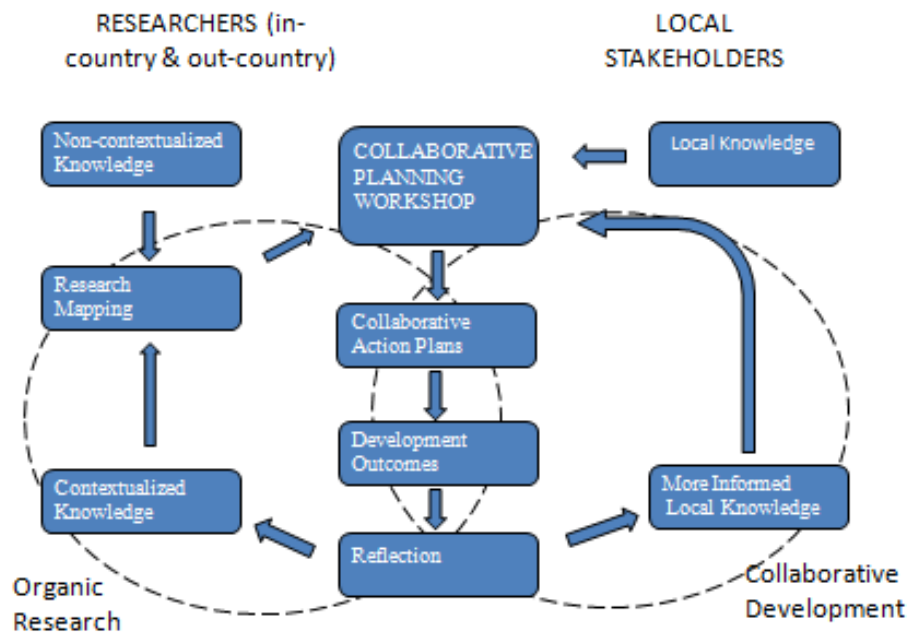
RESEARCHERS (in-country & out-country)

LOCAL STAKEHOLDERS

Non-contextualized Knowledge

COLLABORATIVE PLANNING WORKSHOP

Local Knowledge

Research Mapping

Collaborative Action Plans

Development Outcomes

Contextualized Knowledge

More Informed Local Knowledge

Reflection

Organic Research

Collaborative Development